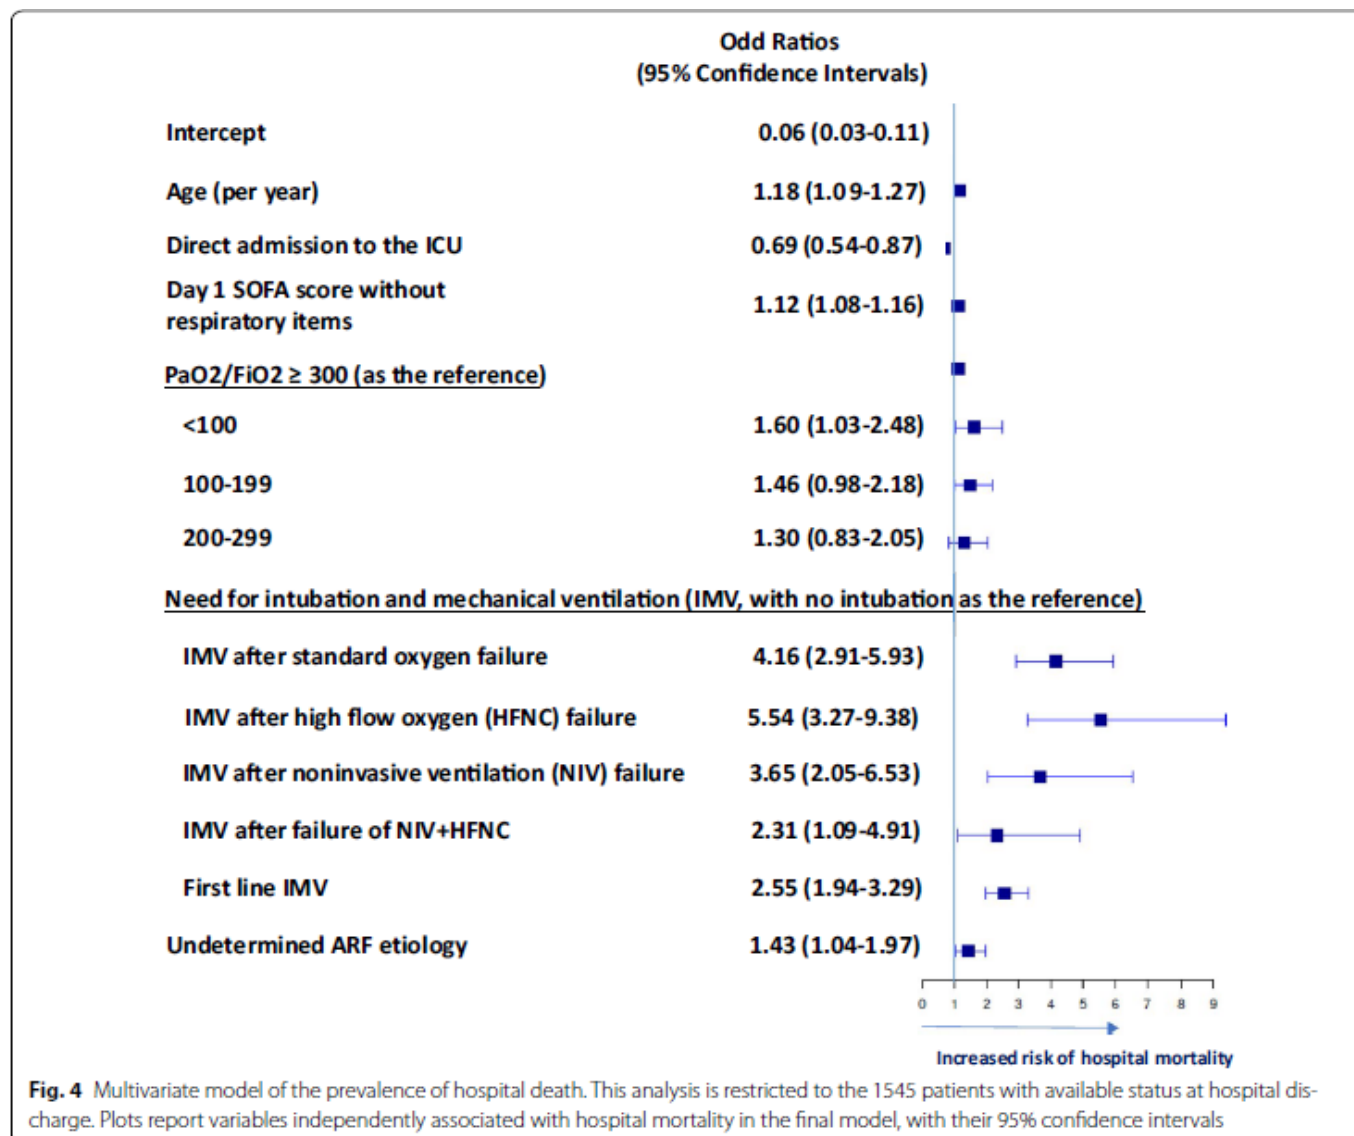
Odd Ratios
(95% Confidence Intervals)

| | |
|---|---|
| Intercept | 0.06 (0.03-0.11) |
| Age (per year) | 1.18 (1.09-1.27) |
| Direct admission to the ICU | 0.69 (0.54-0.87) |
| Day 1 SOFA score without respiratory items | 1.12 (1.08-1.16) |
| PaO2/FiO2 ≥ 300 (as the reference) | |
| <100 | 1.60 (1.03-2.48) |
| 100-199 | 1.46 (0.98-2.18) |
| 200-299 | 1.30 (0.83-2.05) |
| Need for intubation and mechanical ventilation (IMV, with no intubation as the reference) | |
| IMV after standard oxygen failure | 4.16 (2.91-5.93) |
| IMV after high flow oxygen (HFNC) failure | 5.54 (3.27-9.38) |
| IMV after noninvasive ventilation (NIV) failure | 3.65 (2.05-6.53) |
| IMV after failure of NIV+HFNC | 2.31 (1.09-4.91) |
| First line IMV | 2.55 (1.94-3.29) |
| Undetermined ARF etiology | 1.43 (1.04-1.97) |

0 1 2 3 4 5 6 7 8 9

Increased risk of hospital mortality

**Fig. 4** Multivariate model of the prevalence of hospital death. This analysis is restricted to the 1545 patients with available status at hospital discharge. Plots report variables independently associated with hospital mortality in the final model, with their 95% confidence intervals